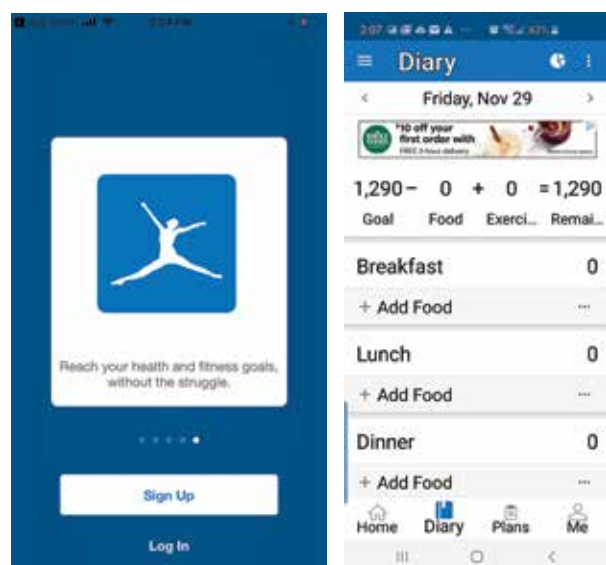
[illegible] 2:24 PM

Reach your health and fitness goals, without the struggle.

Sign Up

Log In

2:07 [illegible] 43%

Diary

Friday, Nov 29

$10 off your first order with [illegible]

1,290 − 0 + 0 = 1,290

Goal Food Exerci... Remai...

Breakfast 0

+ Add Food ···

Lunch 0

+ Add Food ···

Dinner 0

+ Add Food ···

Home Diary Plans Me